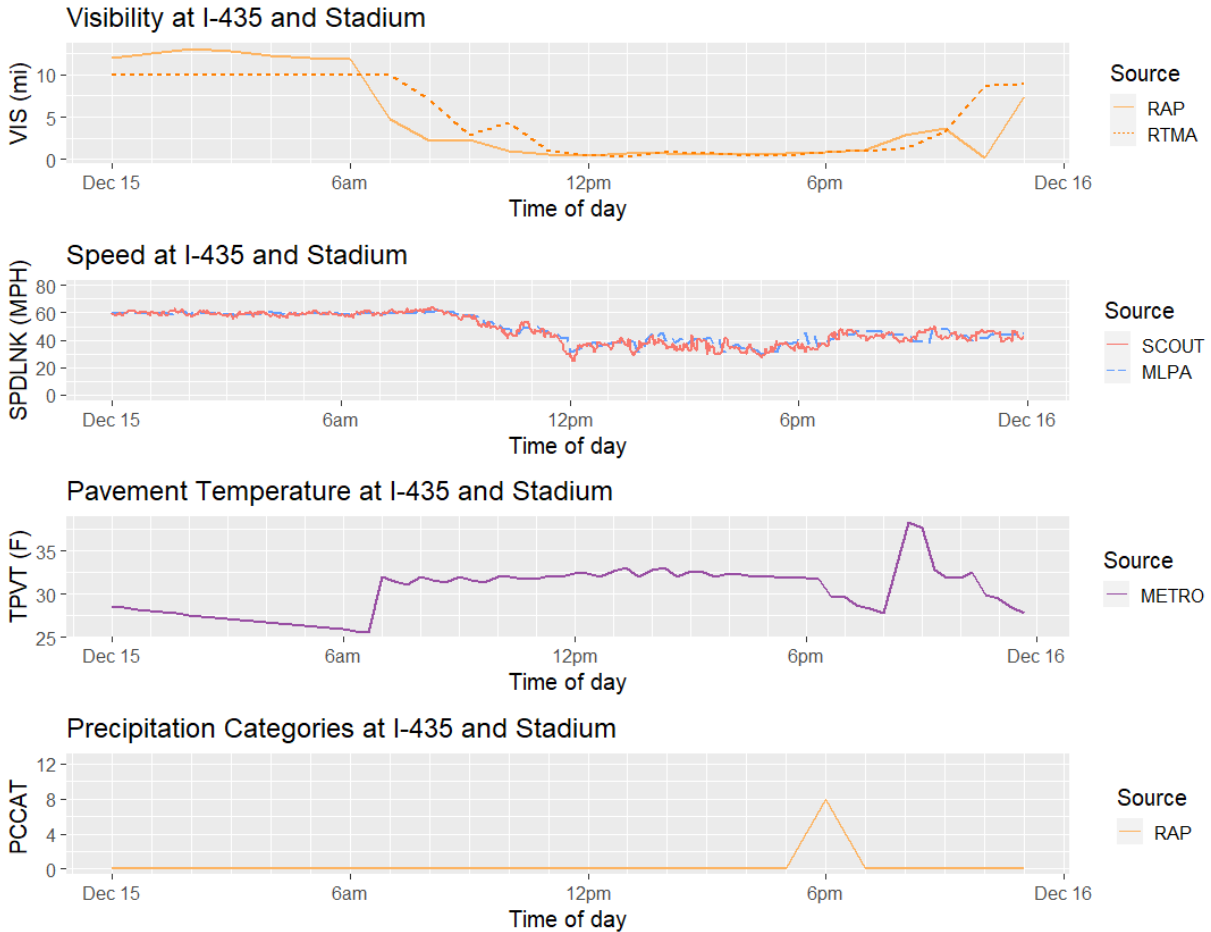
Visibility at I-435 and Stadium

VIS (mi)

10
5
0

Dec 15 6am 12pm 6pm Dec 16

Time of day

Source
RAP
RTMA

Speed at I-435 and Stadium

SPDLNK (MPH)

80
60
40
20
0

Dec 15 6am 12pm 6pm Dec 16

Time of day

Source
SCOUT
MLPA

Pavement Temperature at I-435 and Stadium

TPVT (F)

35
30
25

Dec 15 6am 12pm 6pm Dec 16

Time of day

Source
METRO

Precipitation Categories at I-435 and Stadium

PCCAT

12
8
4
0

Dec 15 6am 12pm 6pm Dec 16

Time of day

Source
RAP